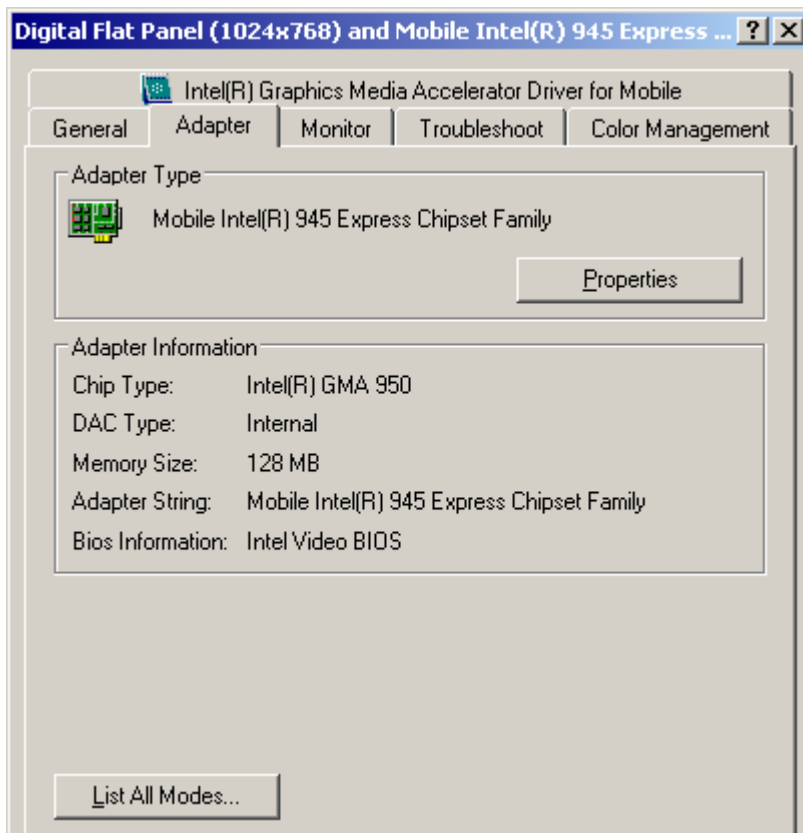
Digital Flat Panel (1024x768) and Mobile Intel(R) 945 Express ... ? X

Intel(R) Graphics Media Accelerator Driver for Mobile

General | Adapter | Monitor | Troubleshoot | Color Management

Adapter Type

Mobile Intel(R) 945 Express Chipset Family

Properties

Adapter Information

| | |
|---|---|
| Chip Type: | Intel(R) GMA 950 |
| DAC Type: | Internal |
| Memory Size: | 128 MB |
| Adapter String: | Mobile Intel(R) 945 Express Chipset Family |
| Bios Information: | Intel Video BIOS |

List All Modes...